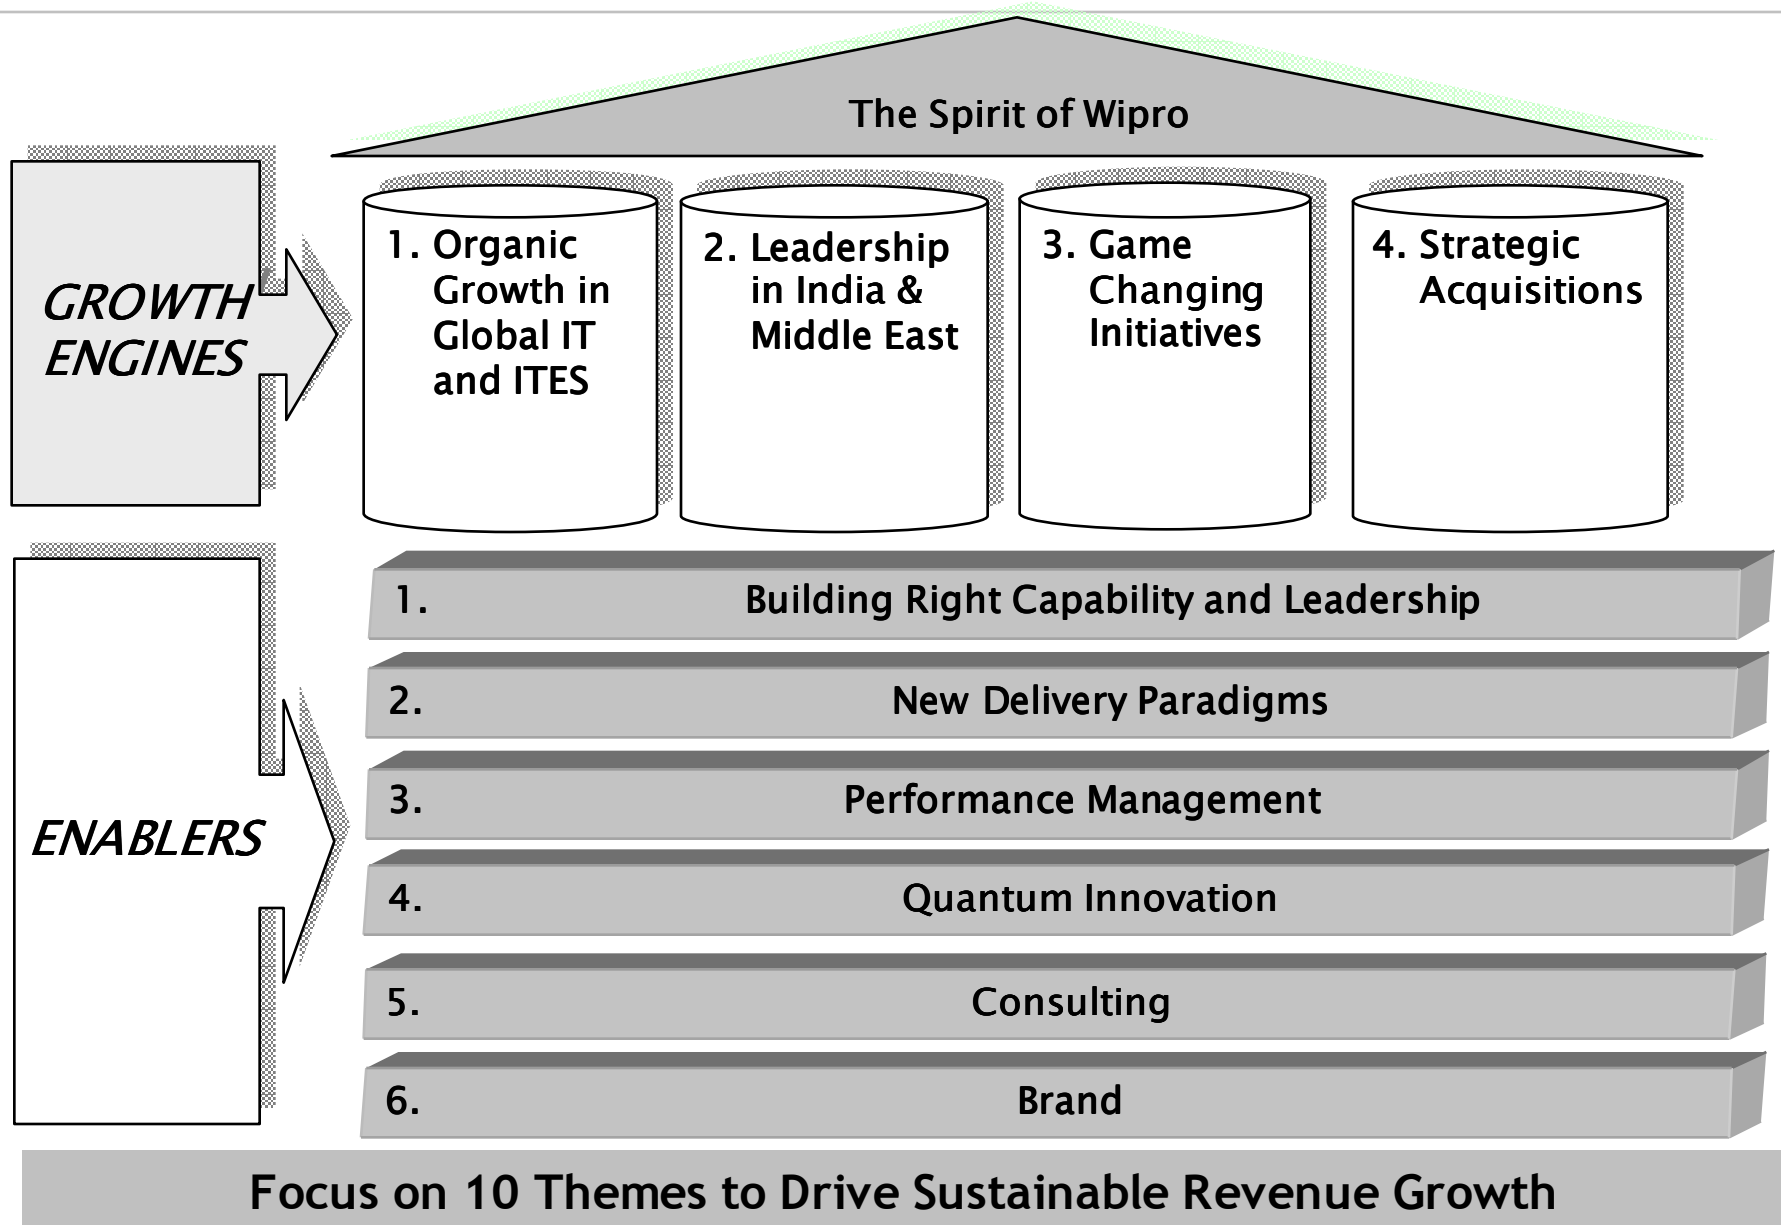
The Spirit of Wipro

GROWTH ENGINES

1. Organic Growth in Global IT and ITES

2. Leadership in India & Middle East

3. Game Changing Initiatives

4. Strategic Acquisitions

ENABLERS

1. Building Right Capability and Leadership

2. New Delivery Paradigms

3. Performance Management

4. Quantum Innovation

5. Consulting

6. Brand

Focus on 10 Themes to Drive Sustainable Revenue Growth